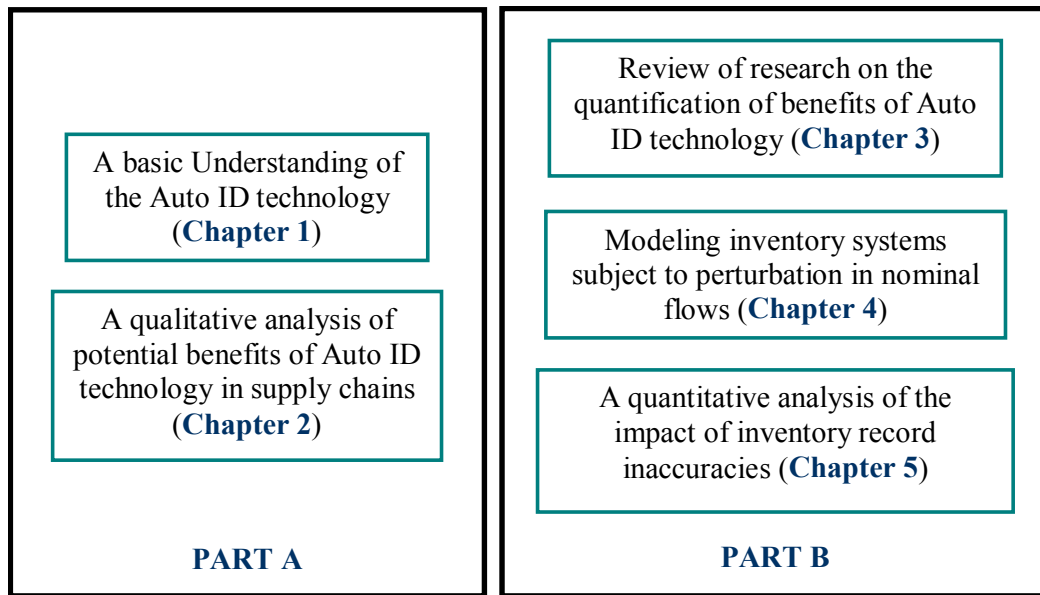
A basic Understanding of the Auto ID technology (Chapter 1)

A qualitative analysis of potential benefits of Auto ID technology in supply chains (Chapter 2)

PART A

Review of research on the quantification of benefits of Auto ID technology (Chapter 3)

Modeling inventory systems subject to perturbation in nominal flows (Chapter 4)

A quantitative analysis of the impact of inventory record inaccuracies (Chapter 5)

PART B